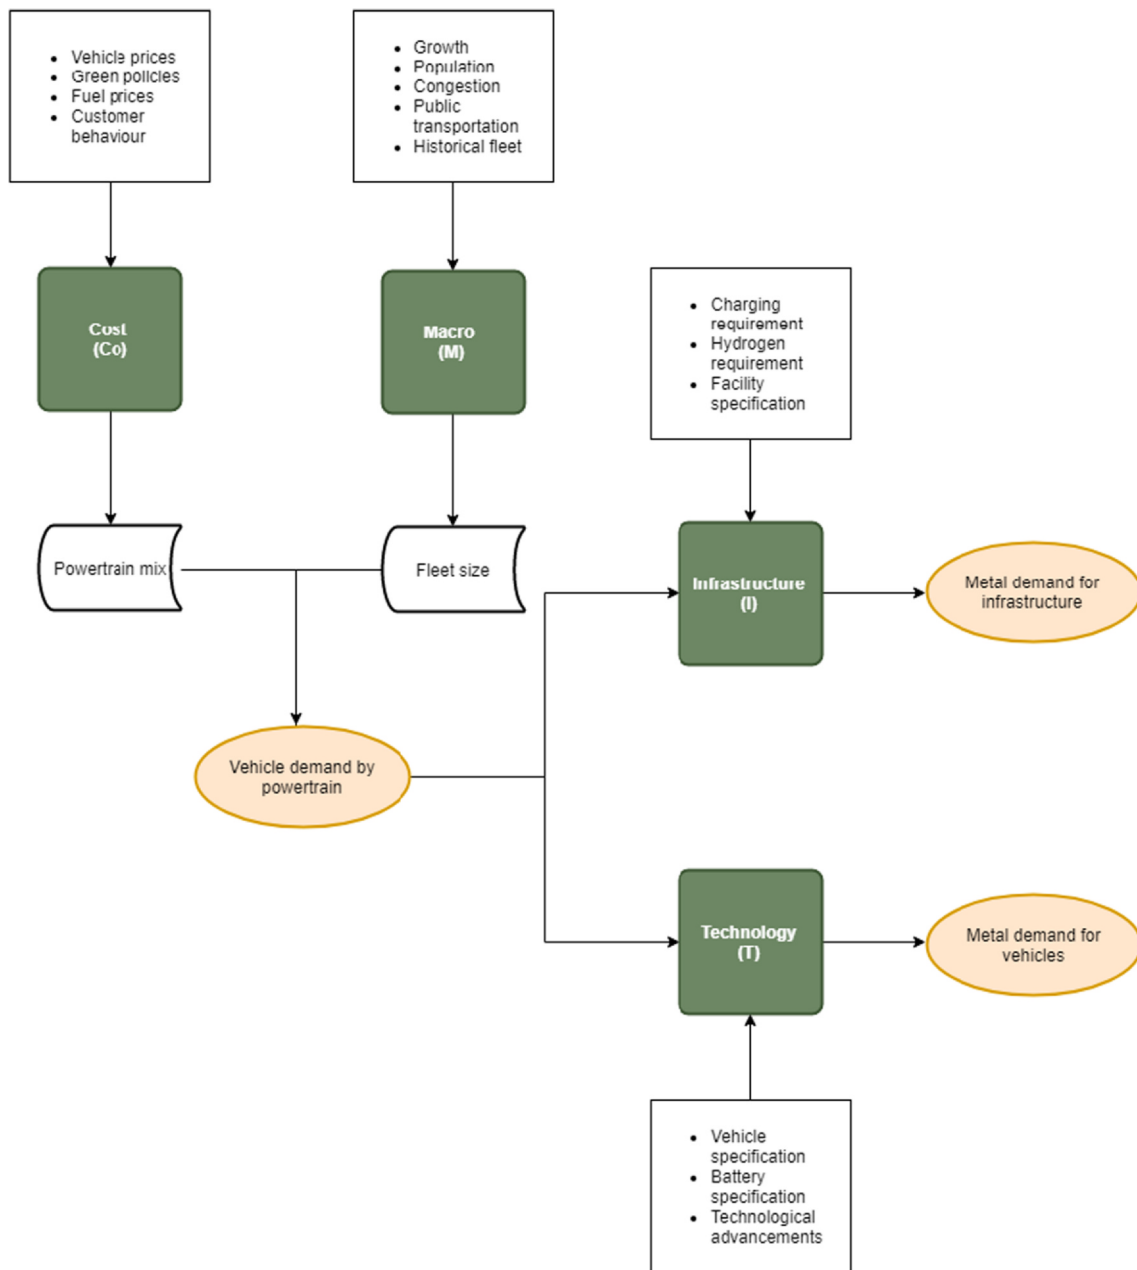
- Vehicle prices
- Green policies
- Fuel prices
- Customer behaviour

- Growth
- Population
- Congestion
- Public transportation
- Historical fleet

Cost
(Co)

Macro
(M)

- Charging requirement
- Hydrogen requirement
- Facility specification

Powertrain mix

Fleet size

Infrastructure
(I)

Metal demand for infrastructure

Vehicle demand by powertrain

Technology
(T)

Metal demand for vehicles

- Vehicle specification
- Battery specification
- Technological advancements